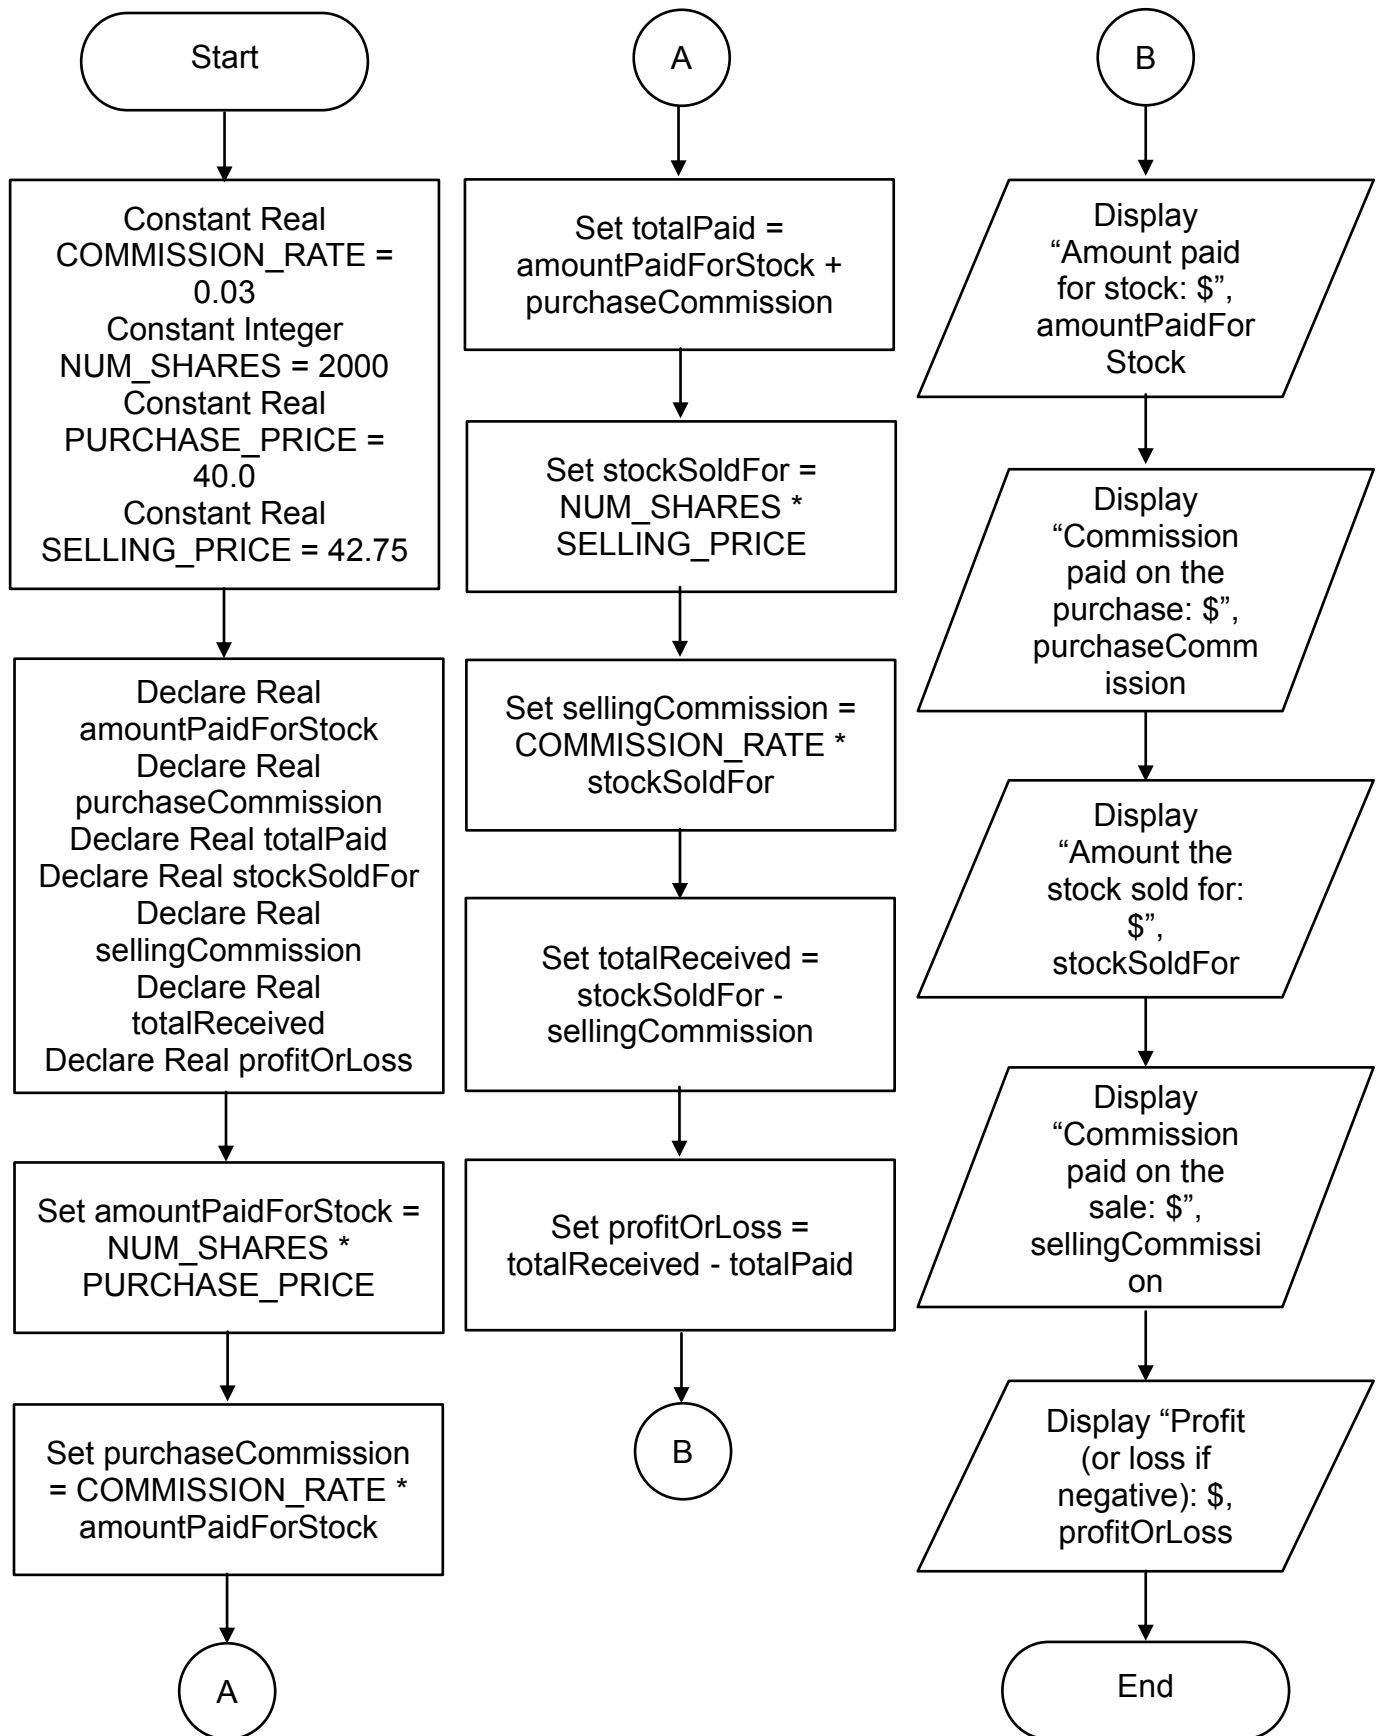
Start

Constant Real COMMISSION_RATE = 0.03
Constant Integer NUM_SHARES = 2000
Constant Real PURCHASE_PRICE = 40.0
Constant Real SELLING_PRICE = 42.75

Declare Real amountPaidForStock
Declare Real purchaseCommission
Declare Real totalPaid
Declare Real stockSoldFor
Declare Real sellingCommission
Declare Real totalReceived
Declare Real profitOrLoss

Set amountPaidForStock = NUM_SHARES * PURCHASE_PRICE

Set purchaseCommission = COMMISSION_RATE * amountPaidForStock

A

A

Set totalPaid = amountPaidForStock + purchaseCommission

Set stockSoldFor = NUM_SHARES * SELLING_PRICE

Set sellingCommission = COMMISSION_RATE * stockSoldFor

Set totalReceived = stockSoldFor - sellingCommission

Set profitOrLoss = totalReceived - totalPaid

B

B

Display "Amount paid for stock: $", amountPaidFor Stock

Display "Commission paid on the purchase: $", purchaseComm ission

Display "Amount the stock sold for: $", stockSoldFor

Display "Commission paid on the sale: $", sellingCommissi on

Display "Profit (or loss if negative): $, profitOrLoss

End